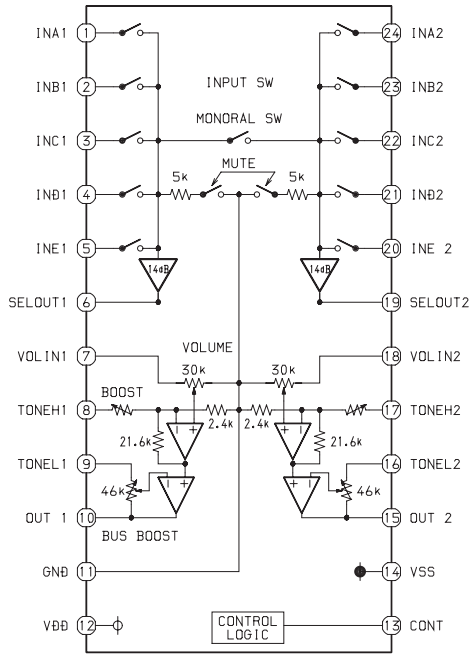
INA1 1
INB1 2
INC1 3
IND1 4
INE1 5
SELOUT1 6
VOLIN1 7
TONEH1 8
TONEL1 9
OUT 1 10
GND 11
VDD 12

24 INA2
23 INB2
22 INC2
21 IND2
20 INE 2
19 SELOUT2
18 VOLIN2
17 TONEH2
16 TONEL2
15 OUT 2
14 VSS
13 CONT

INPUT SW
MONORAL SW
MUTE
5k
5k
14dB
14dB
VOLUME
30k
30k
BOOST
2.4k
2.4k
21.6k
21.6k
46k
46k
BUS BOOST
CONTROL LOGIC